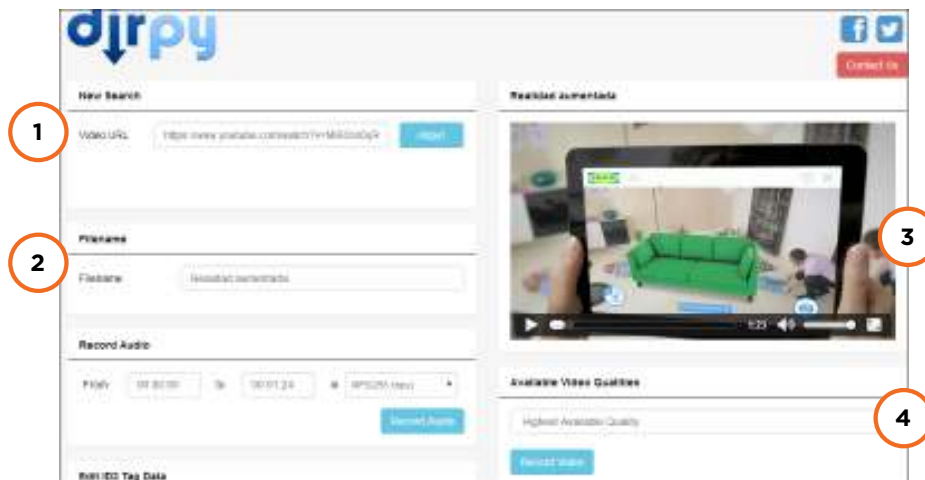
dirpy

Contact Us

New Search

1

Video URL

https://www.youtube.com/watch?v=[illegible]

Dirpy!

Realidad aumentada

3

Filename

2

Filename

Realidad aumentada

1:23

Record Audio

From

00:00:00

To

00:01:23

@

MP3(256 kbps)

Record Audio

Available Video Qualities

4

Highest Available Quality

Record Video

Edit ID3 Tag Data